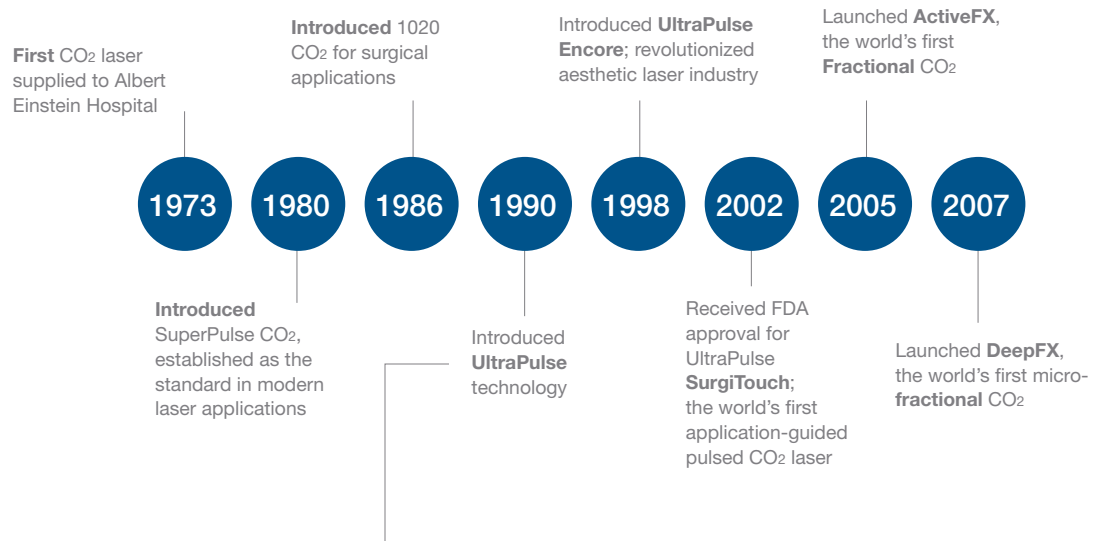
First $CO_2$ laser supplied to Albert Einstein Hospital

Introduced 1020 $CO_2$ for surgical applications

Introduced UltraPulse Encore; revolutionized aesthetic laser industry

Launched ActiveFX, the world's first Fractional $CO_2$

1973

1980

1986

1990

1998

2002

2005

2007

Introduced SuperPulse $CO_2$, established as the standard in modern laser applications

Introduced UltraPulse technology

Received FDA approval for UltraPulse SurgiTouch; the world's first application-guided pulsed $CO_2$ laser

Launched DeepFX, the world's first microfractional $CO_2$